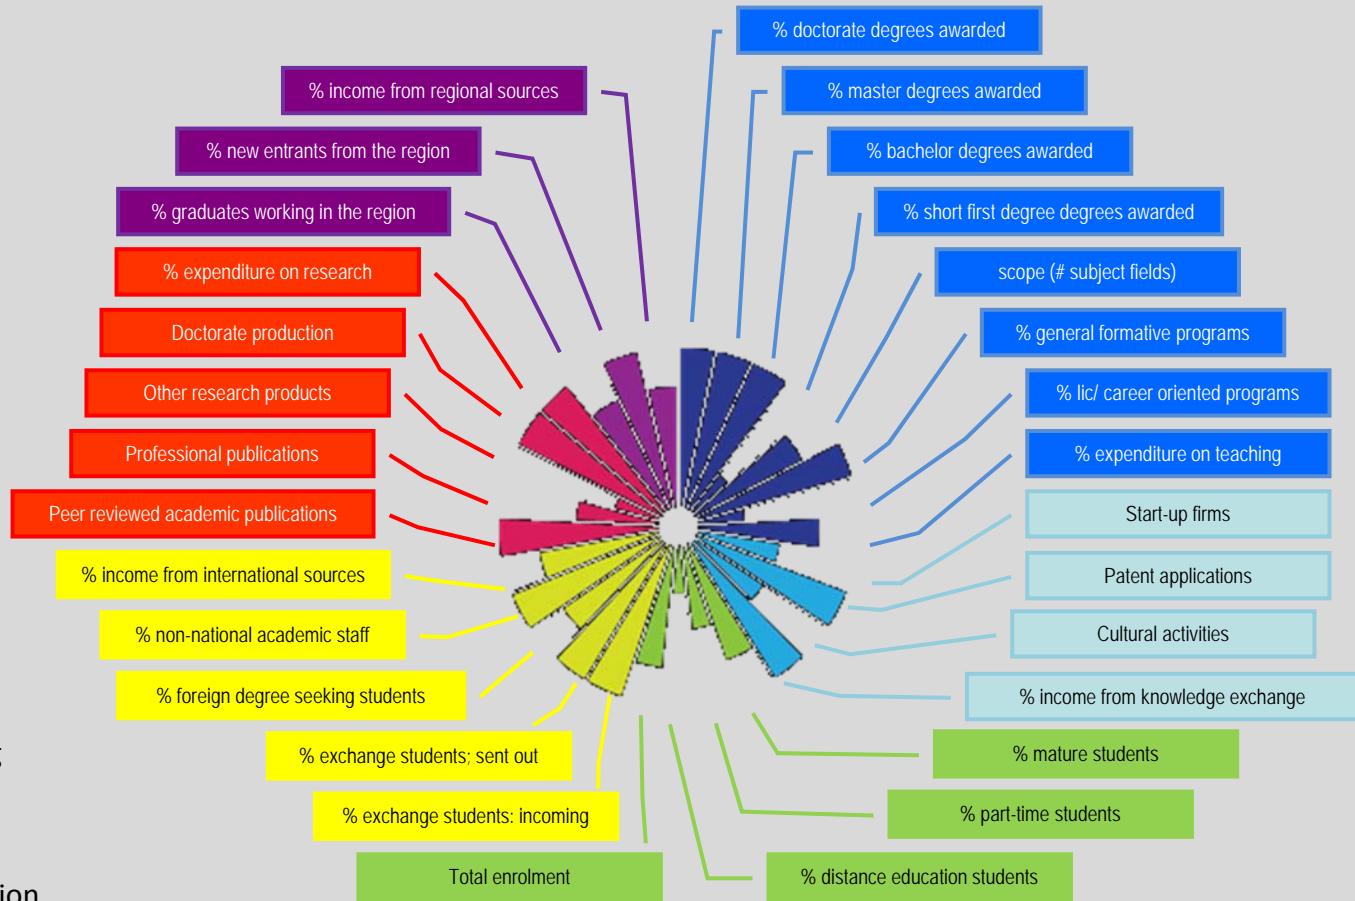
% doctorate degrees awarded
% master degrees awarded
% bachelor degrees awarded
% short first degree degrees awarded
scope (# subject fields)
% general formative programs
% lic/ career oriented programs
% expenditure on teaching
Start-up firms
Patent applications
Cultural activities
% income from knowledge exchange
% mature students
% part-time students
% distance education students
Total enrolment
% exchange students: incoming
% exchange students; sent out
% foreign degree seeking students
% non-national academic staff
% income from international sources
Peer reviewed academic publications
Professional publications
Other research products
Doctorate production
% expenditure on research
% graduates working in the region
% new entrants from the region
% income from regional sources
ion